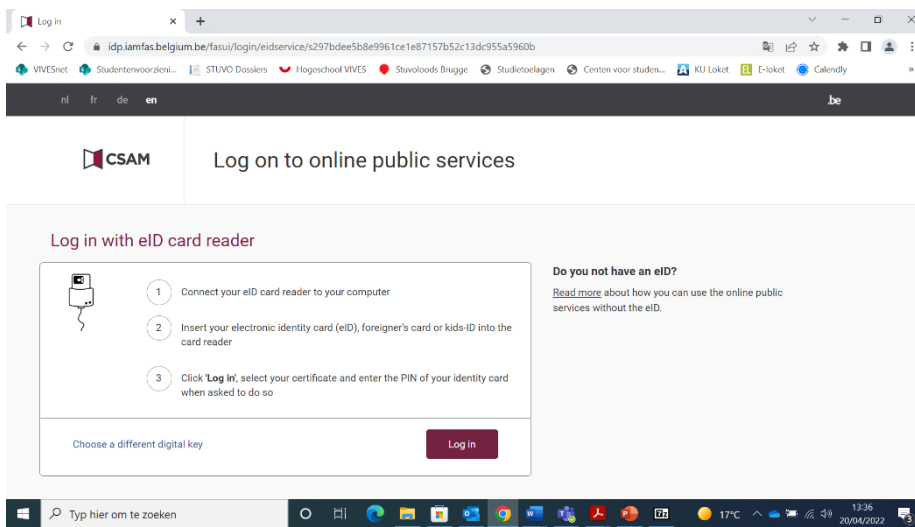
Log in × +

idp.iamfas.belgium.be/fasui/login/eidservice/s297bdee5b8e9961ce1e87157b52c13dc955a5960b

VIVESnet Studentenvoorzieni... STUVO Dossiers Hogeschool VIVES Stuvoloods Brugge Studietoelagen Centen voor studen... KU Loket E-loket Calendly

nl fr de en .be

CSAM

Log on to online public services

Log in with eID card reader

1 Connect your eID card reader to your computer

2 Insert your electronic identity card (eID), foreigner's card or kids-ID into the card reader

3 Click '**Log in**', select your certificate and enter the PIN of your identity card when asked to do so

Choose a different digital key

Log in

**Do you not have an eID?**

Read more about how you can use the online public services without the eID.

Typ hier om te zoeken

17°C

13:36
20/04/2022